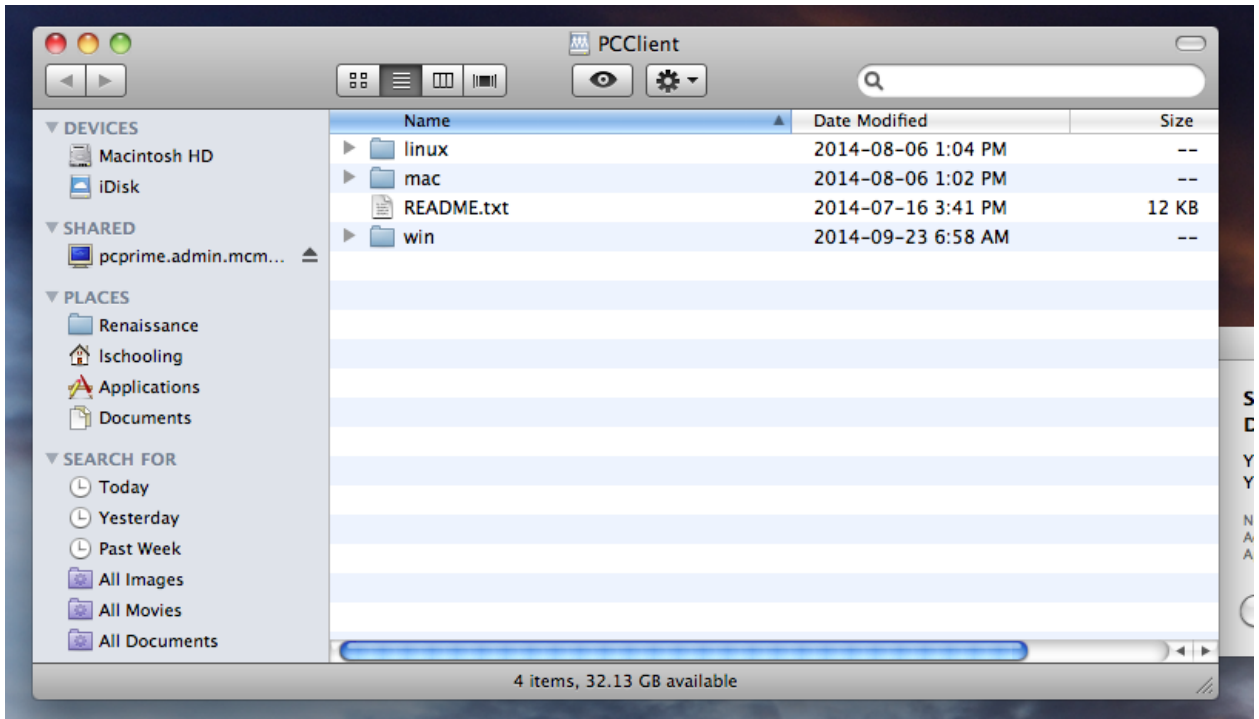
PCClient

DEVICES
Macintosh HD
iDisk
SHARED
pcprime.admin.mcm...
PLACES
Renaissance
lschooling
Applications
Documents
SEARCH FOR
Today
Yesterday
Past Week
All Images
All Movies
All Documents

| Name | Date Modified | Size |
|---|---|---|
| linux | 2014-08-06 1:04 PM | -- |
| mac | 2014-08-06 1:02 PM | -- |
| README.txt | 2014-07-16 3:41 PM | 12 KB |
| win | 2014-09-23 6:58 AM | -- |

4 items, 32.13 GB available

S
D
Y
Y
N
A
A